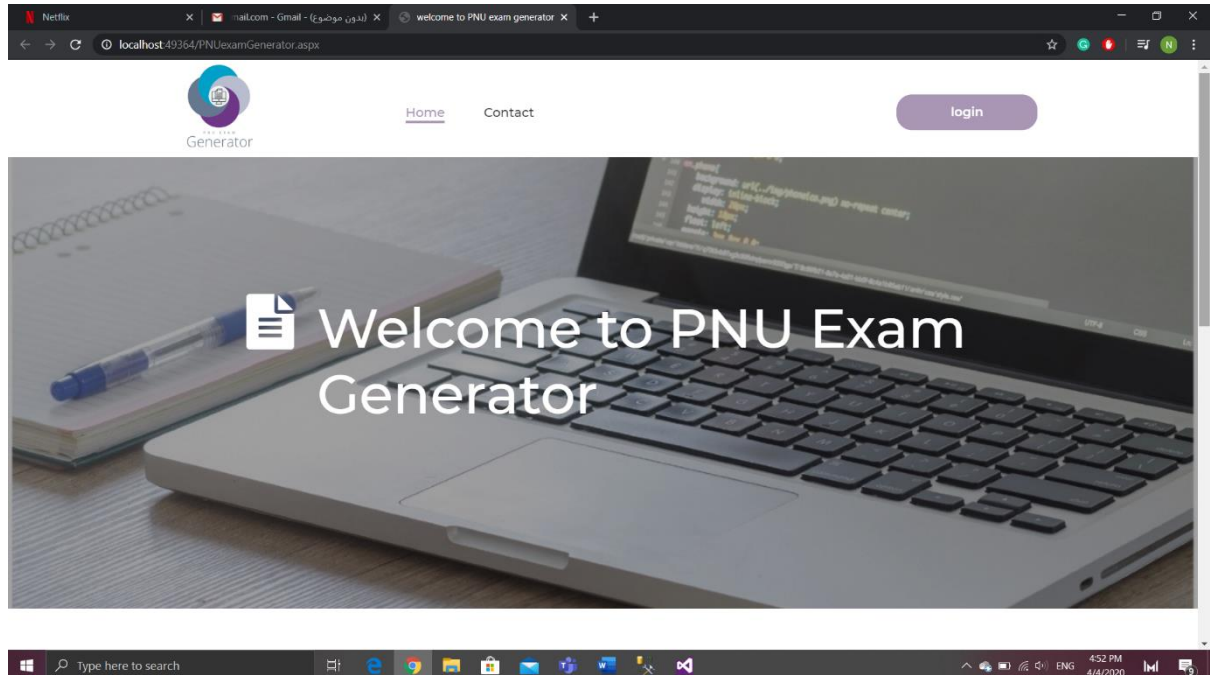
Netflix
mail.com - Gmail - (بدون موضوع)
welcome to PNU exam generator
localhost:49364/PNUexamGenerator.aspx

Generator
Home
Contact
login

Welcome to PNU Exam Generator

Type here to search
ENG
4:52 PM
4/4/2020